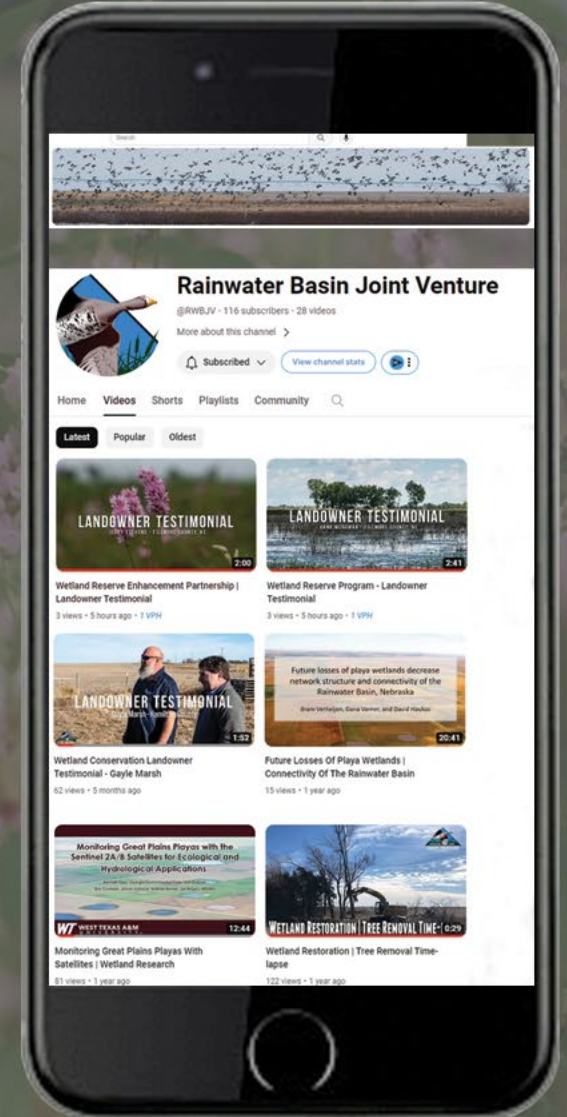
Search

Rainwater Basin Joint Venture

@RWBJV · 116 subscribers · 28 videos

More about this channel >

Subscribed

View channel stats

Home Videos Shorts Playlists Community

Latest Popular Oldest

LANDOWNER TESTIMONIAL

2:00

Wetland Reserve Enhancement Partnership | Landowner Testimonial

3 views • 5 hours ago • 1 VPH

LANDOWNER TESTIMONIAL

2:41

Wetland Reserve Program - Landowner Testimonial

3 views • 5 hours ago • 1 VPH

LANDOWNER TESTIMONIAL

Gayle Marsh

1:52

Wetland Conservation Landowner Testimonial - Gayle Marsh

62 views • 5 months ago

Future losses of playa wetlands decrease network structure and connectivity of the Rainwater Basin, Nebraska

20:41

Future Losses Of Playa Wetlands | Connectivity Of The Rainwater Basin

15 views • 1 year ago

Monitoring Great Plains Playas with the Sentinel 2A/B Satellites for Ecological and Hydrological Applications

WT WEST TEXAS A&M UNIVERSITY

12:44

Monitoring Great Plains Playas With Satellites | Wetland Research

81 views • 1 year ago

WETLAND RESTORATION | TREE REMOVAL TIME-

0:29

Wetland Restoration | Tree Removal Time-lapse

122 views • 1 year ago